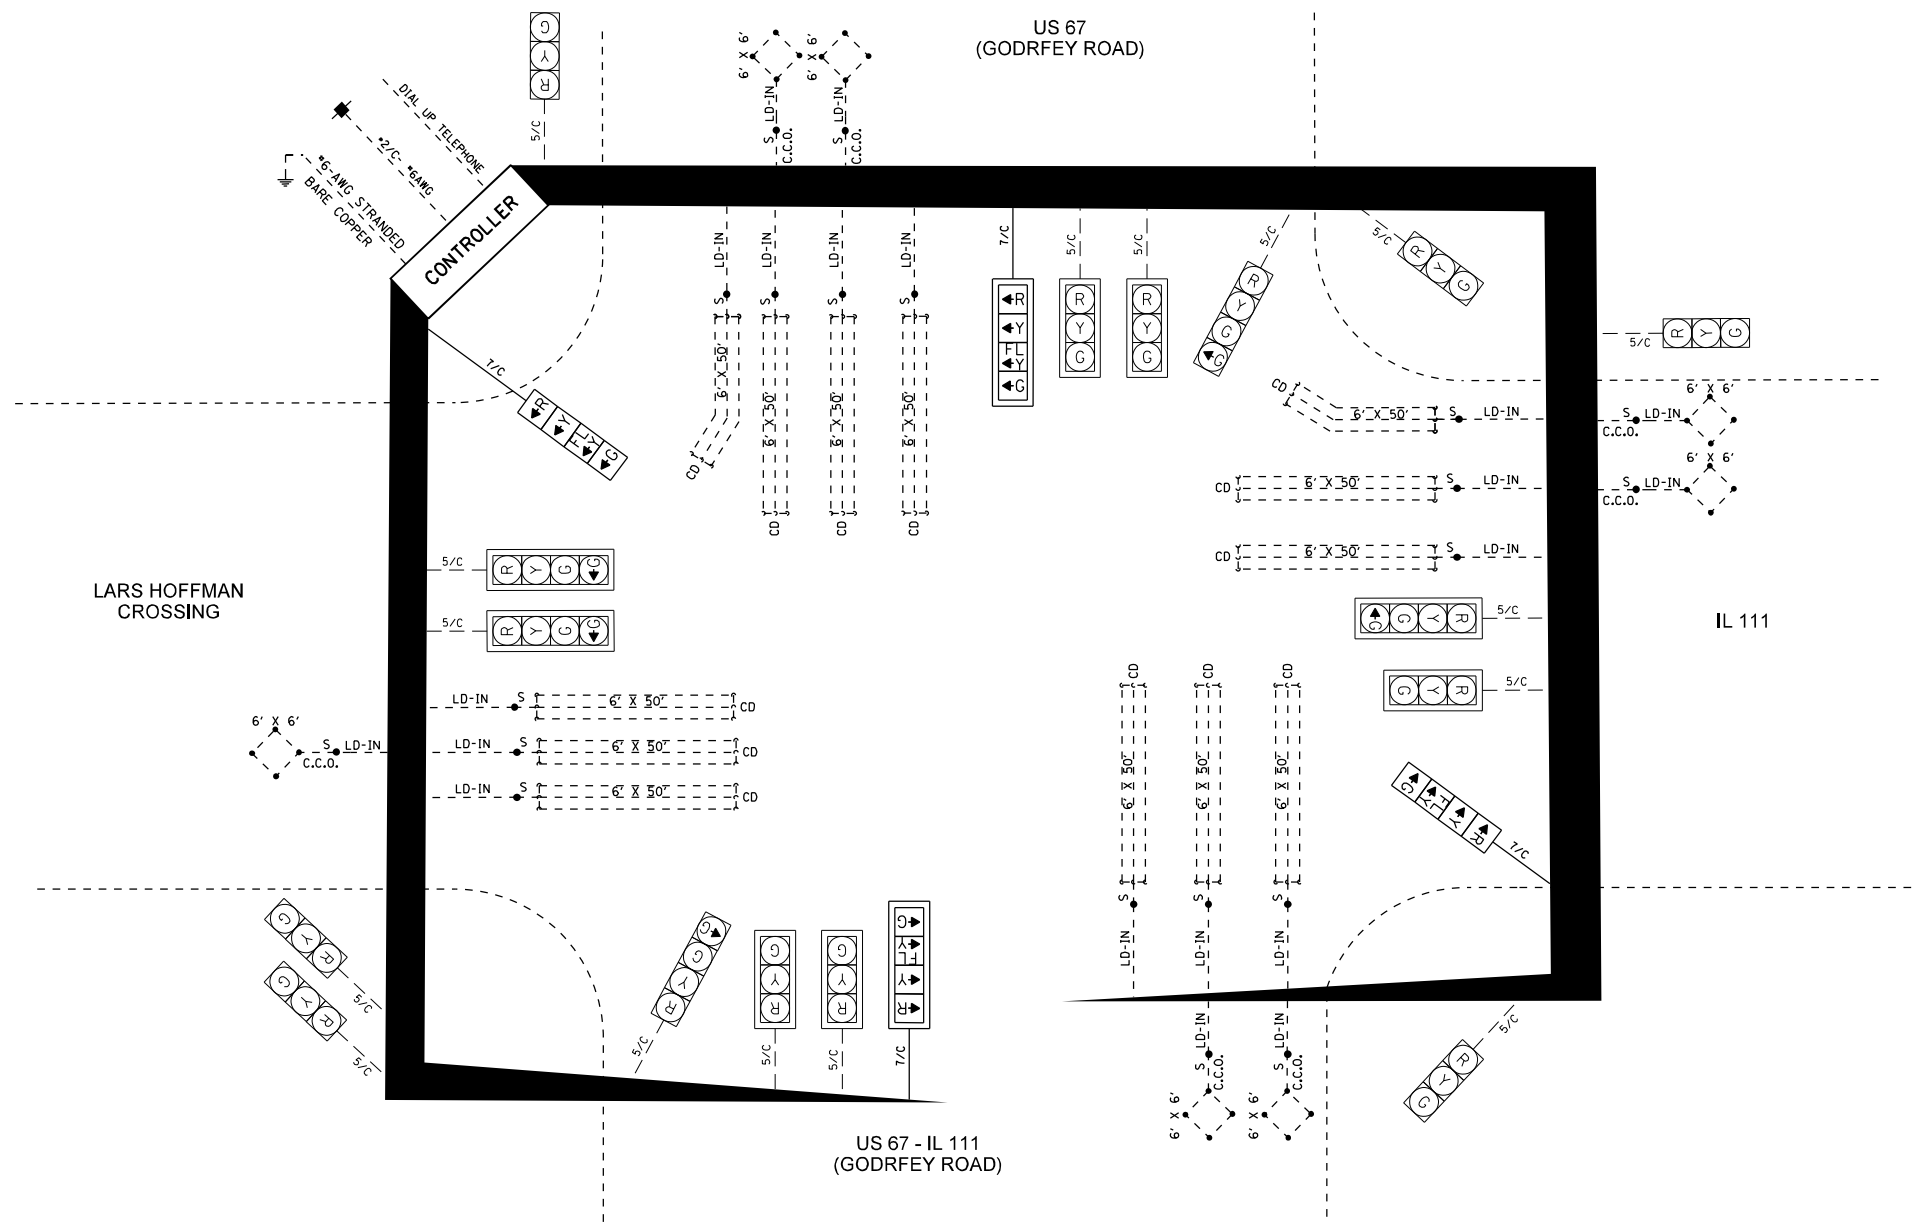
US 67
(GODRFEY ROAD)

G
Y
R
5/C

6' X 6'
6' X 6'
S LD-IN C.C.O.
S LD-IN C.C.O.

DIAL UP TELEPHONE
#2/C- #6AWG
#6 AWG STRANDED BARE COPPER

CONTROLLER

LD-IN
S
6' X 50'
CD
LD-IN
S
6' X 50'
CD
LD-IN
S
6' X 50'
CD
LD-IN
S
6' X 50'
CD

7/C
R
Y
FL Y
G

5/C
R
Y
G
5/C
R
Y
G

5/C
R
Y
G
G

5/C
R
Y
G

5/C
R
Y
G

7/C
R
Y
FL Y
G

CD
6' X 50'
S
LD-IN
S LD-IN C.C.O.
6' X 6'
CD
6' X 50'
S
LD-IN
S LD-IN C.C.O.
6' X 6'
CD
6' X 50'
S
LD-IN

5/C
R
Y
G
G
5/C
R
Y
G
G

LARS HOFFMAN
CROSSING

G
G
Y
R
5/C
G
Y
R
5/C

IL 111

LD-IN
S
6' X 50'
CD
LD-IN
S
6' X 50'
CD
LD-IN
S
6' X 50'
CD

6' X 6'
S LD-IN
C.C.O.

G
R
Y
FL Y
7/C

CD
6' X 50'
S
LD-IN
CD
6' X 50'
S
LD-IN
CD
6' X 50'
S
LD-IN

G
Y
R
5/C
G
Y
R
5/C

G
G
Y
R
5/C
G
Y
R
5/C
G
Y
R
5/C
G
FL Y
Y
R
7/C

S LD-IN C.C.O.
6' X 6'
S LD-IN C.C.O.
6' X 6'

5/C
R
Y
G

US 67 - IL 111
(GODRFEY ROAD)